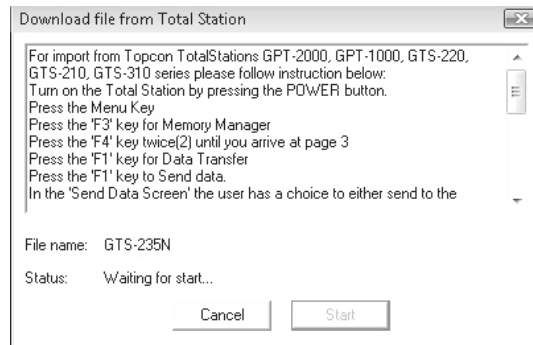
Download file from Total Station

For import from Topcon TotalStations GPT-2000, GPT-1000, GTS-220, GTS-210, GTS-310 series please follow instruction below:
Turn on the Total Station by pressing the POWER button.
Press the Menu Key
Press the 'F3' key for Memory Manager
Press the 'F4' key twice(2) until you arrive at page 3
Press the 'F1' key for Data Transfer
Press the 'F1' key to Send data.
In the 'Send Data Screen' the user has a choice to either send to the

File name: GTS-235N

Status: Waiting for start...

Cancel Start